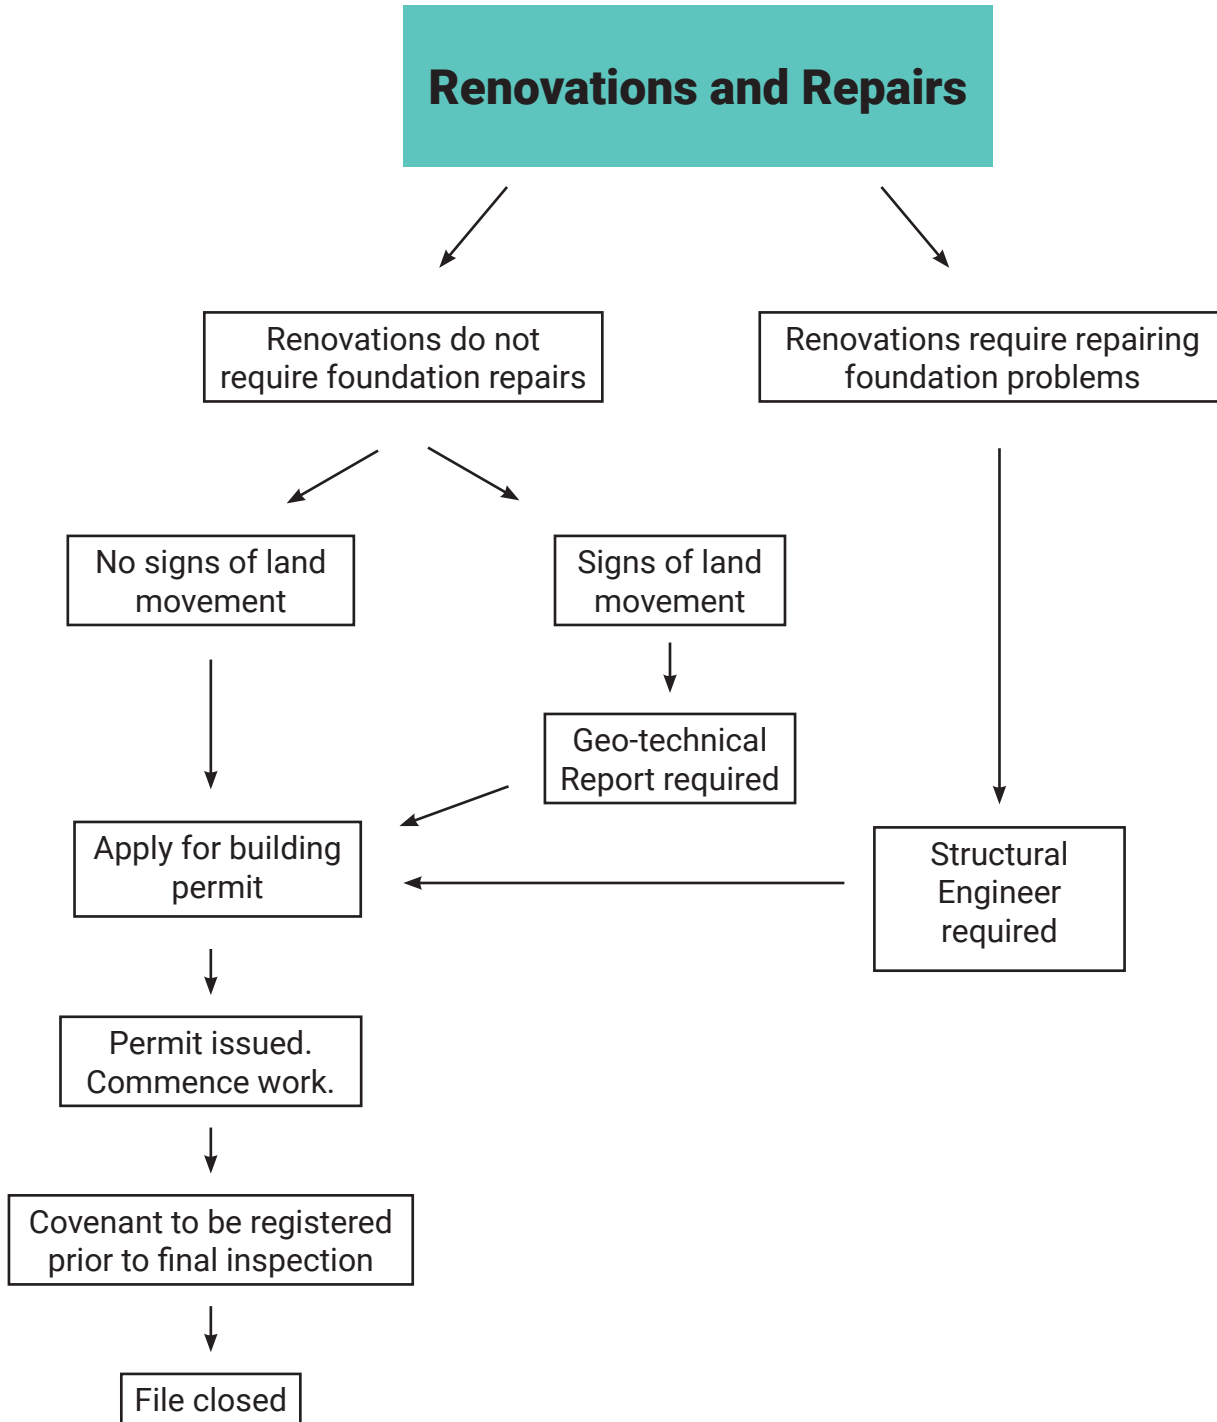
Renovations and Repairs

Renovations do not require foundation repairs

Renovations require repairing foundation problems

No signs of land movement

Signs of land movement

Geo-technical Report required

Apply for building permit

Structural Engineer required

Permit issued. Commence work.

Covenant to be registered prior to final inspection

File closed